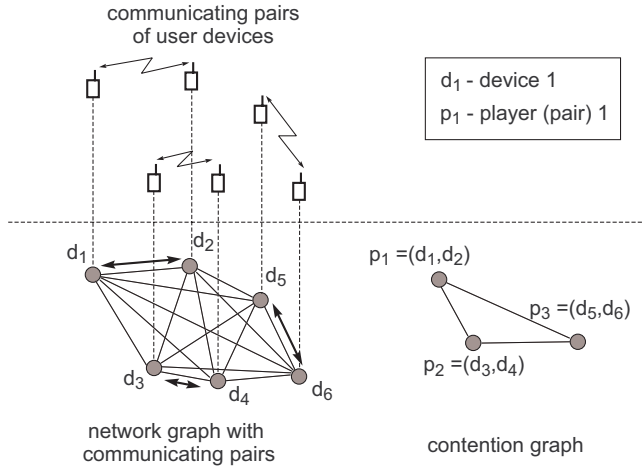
communicating pairs of user devices

$d_1$ - device 1
$p_1$ - player (pair) 1

$d_1$
$d_2$
$d_5$
$d_3$
$d_4$
$d_6$

$p_1 = (d_1, d_2)$
$p_3 = (d_5, d_6)$
$p_2 = (d_3, d_4)$

network graph with communicating pairs

contention graph